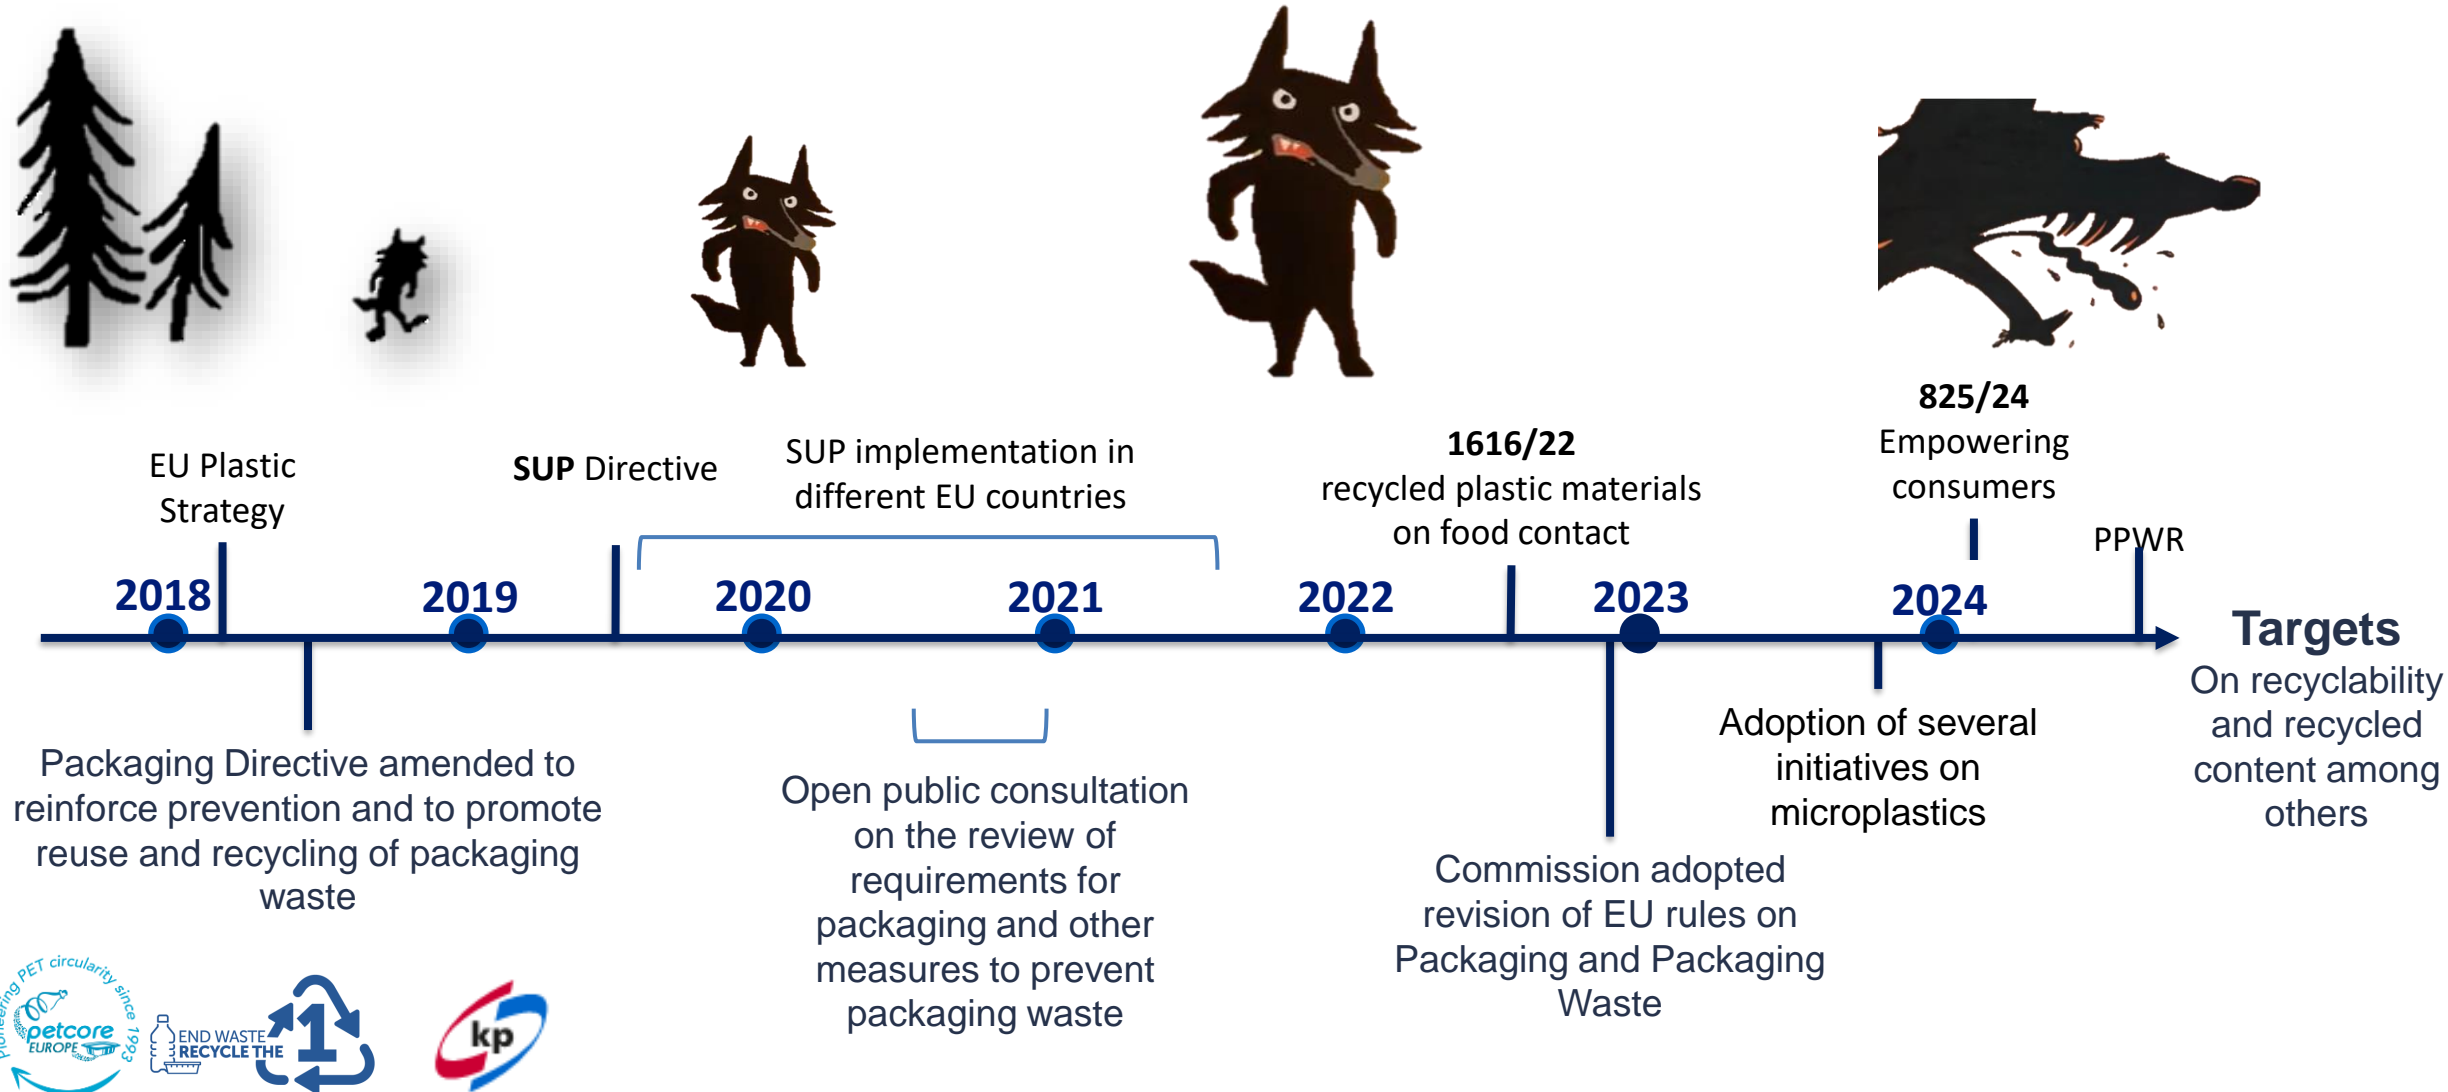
EU Plastic Strategy

SUP Directive

SUP implementation in different EU countries

**1616/22**
recycled plastic materials on food contact

**825/24**
Empowering consumers

PPWR

2018

2019

2020

2021

2022

2023

2024

**Targets**
On recyclability and recycled content among others

Packaging Directive amended to reinforce prevention and to promote reuse and recycling of packaging waste

Open public consultation on the review of requirements for packaging and other measures to prevent packaging waste

Commission adopted revision of EU rules on Packaging and Packaging Waste

Adoption of several initiatives on microplastics

Pioneering PET circularity since 1993
petcore EUROPE

END WASTE RECYCLE THE

1

kp